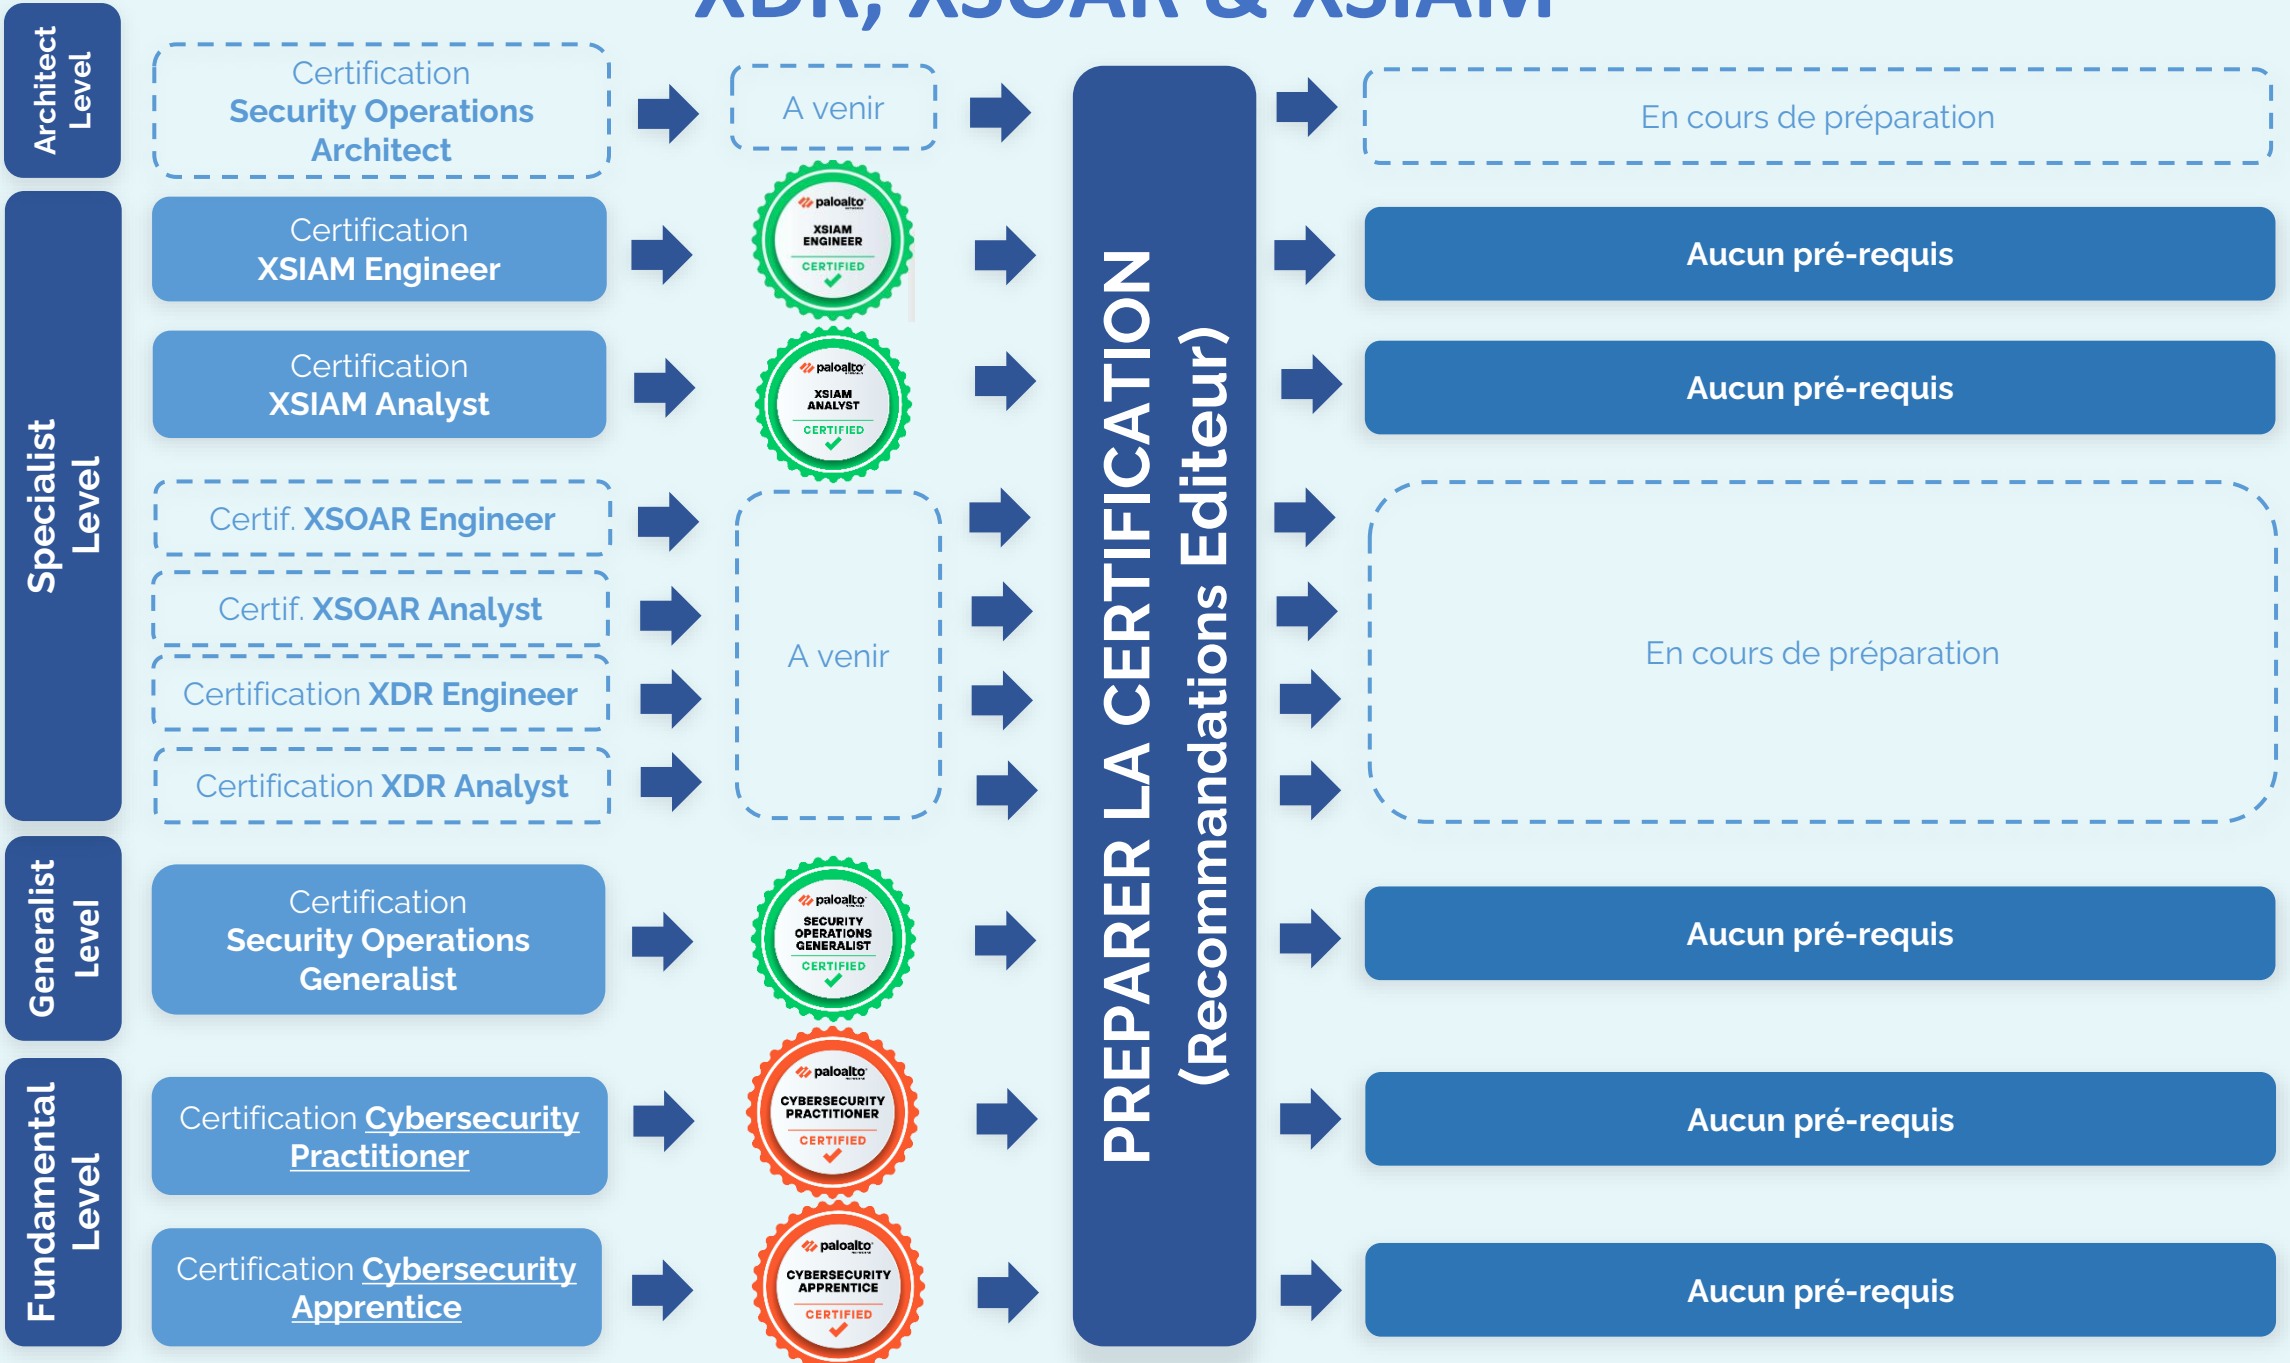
XDR, XSOAR & XSIAM

Architect Level

Certification Security Operations Architect

A venir

En cours de préparation

Specialist Level

Certification XSIAM Engineer

paloalto XSIAM ENGINEER CERTIFIED

Aucun pré-requis

Certification XSIAM Analyst

paloalto XSIAM ANALYST CERTIFIED

Aucun pré-requis

Certif. XSOAR Engineer

Certif. XSOAR Analyst

Certification XDR Engineer

Certification XDR Analyst

A venir

En cours de préparation

Generalist Level

Certification Security Operations Generalist

paloalto SECURITY OPERATIONS GENERALIST CERTIFIED

Aucun pré-requis

Fundamental Level

Certification Cybersecurity Practitioner

paloalto CYBERSECURITY PRACTITIONER CERTIFIED

Aucun pré-requis

Certification Cybersecurity Apprentice

paloalto CYBERSECURITY APPRENTICE CERTIFIED

Aucun pré-requis

PREPARER LA CERTIFICATION (Recommandations Editeur)